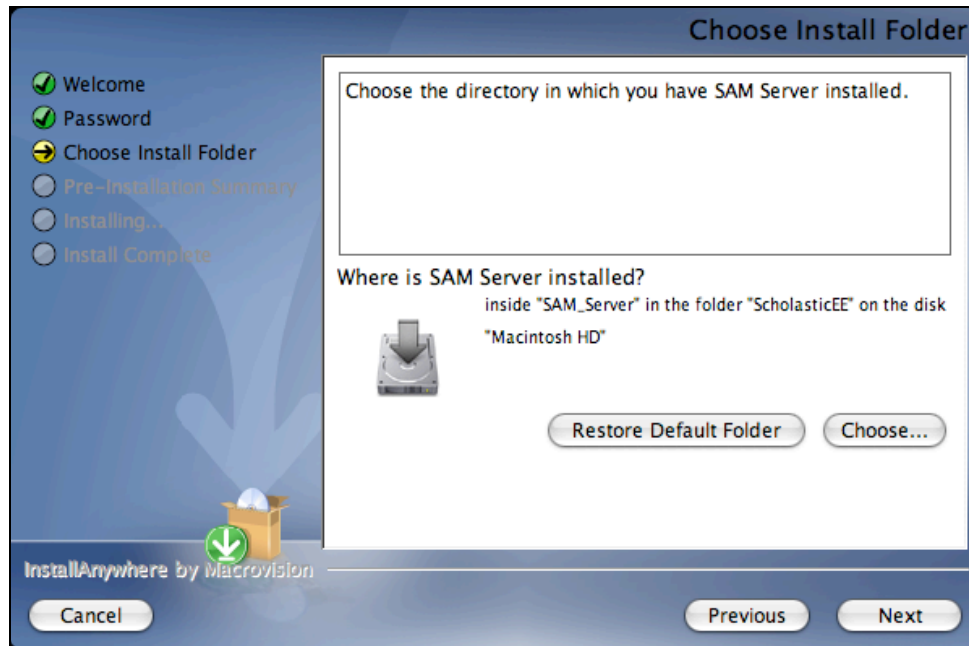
Choose Install Folder

Welcome
Password
Choose Install Folder
Pre-Installation Summary
Installing...
Install Complete

Choose the directory in which you have SAM Server installed.

Where is SAM Server installed?

inside "SAM_Server" in the folder "ScholasticEE" on the disk "Macintosh HD"

Restore Default Folder
Choose...

InstallAnywhere by Macrovision

Cancel
Previous
Next